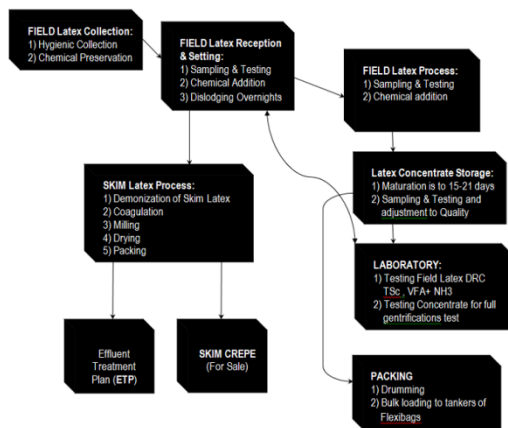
FIELD Latex Collection:
1) Hygienic Collection
2) Chemical Preservation

FIELD Latex Reception & Setting:
1) Sampling & Testing
2) Chemical Addition
3) Dislodging Overnights

FIELD Latex Process:
1) Sampling & Testing
2) Chemical addition

Latex Concentrate Storage:
1) Maturation is to 15-21 days
2) Sampling & Testing and adjustment to Quality

SKIM Latex Process:
1) Demonization of Skim Latex
2) Coagulation
3) Milling
4) Drying
5) Packing

LABORATORY:
1) Testing Field Latex DRC TSc , VFA+ NH3
2) Testing Concentrate for full gentrifications test

Effluent Treatment Plan (ETP)

SKIM CREPE (For Sale)

PACKING
1) Drumming
2) Bulk loading to tankers of Flexibags